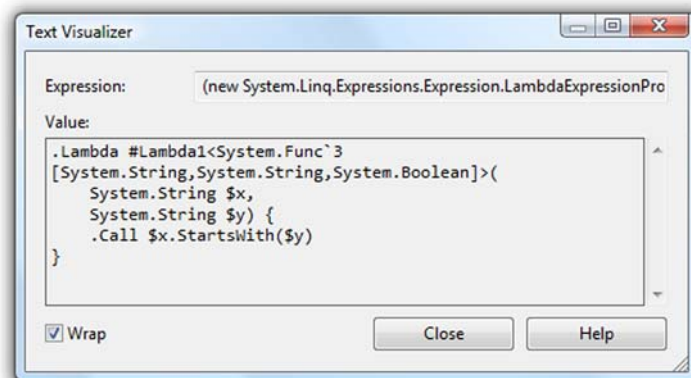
Text Visualizer

Expression:

(new System.Linq.Expressions.Expression.LambdaExpressionPro

Value:

.Lambda #Lambda1<System.Func`3
[System.String,System.String,System.Boolean]>(
    System.String $x,
    System.String $y) {
    .Call $x.StartsWith($y)
}

Wrap

Close

Help